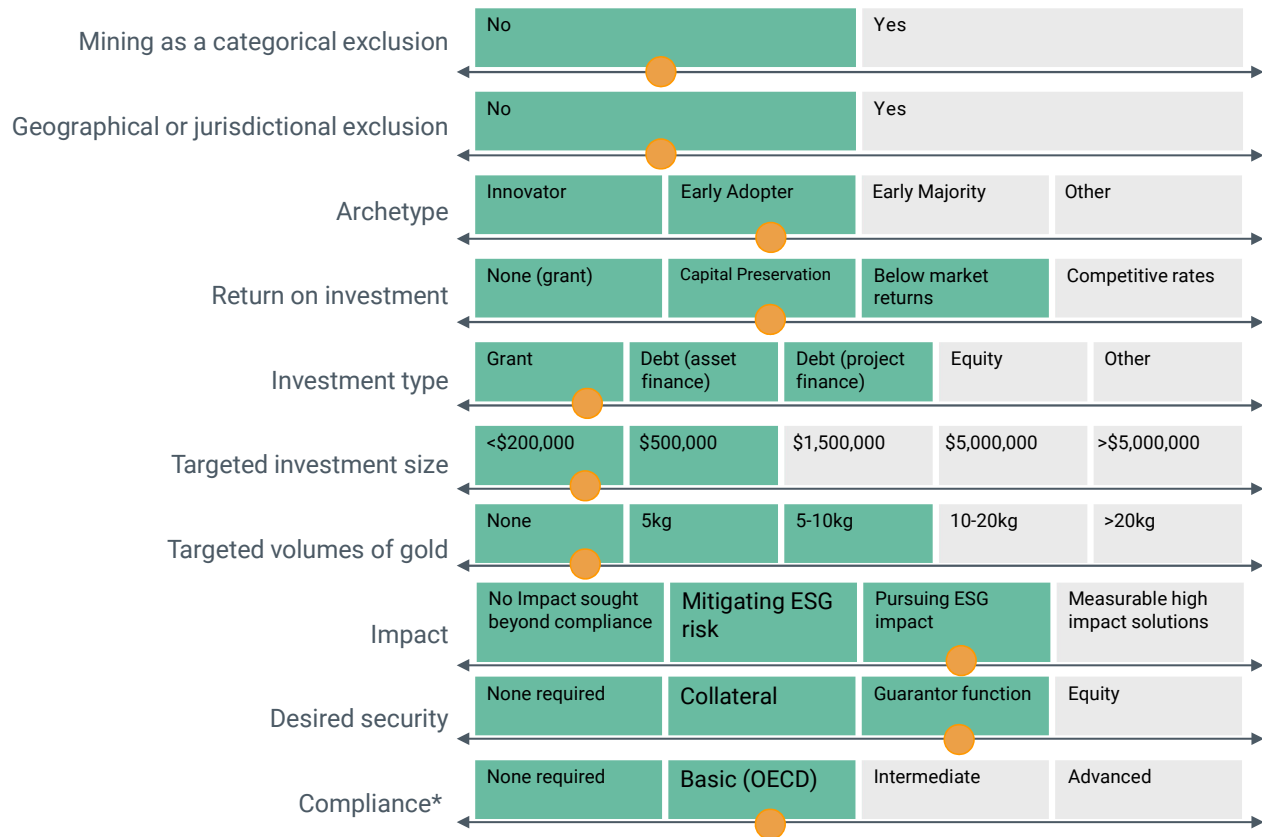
| | | | | | |
|---|---|---|---|---|---|
| Mining as a categorical exclusion | No | Yes | | | |
| Geographical or jurisdictional exclusion | No | Yes | | | |
| Archetype | Innovator | Early Adopter | Early Majority | Other | |
| Return on investment | None (grant) | Capital Preservation | Below market returns | Competitive rates | |
| Investment type | Grant | Debt (asset finance) | Debt (project finance) | Equity | Other |
| Targeted investment size | <\$200,000 | \$500,000 | \$1,500,000 | \$5,000,000 | >\$5,000,000 |
| Targeted volumes of gold | None | 5kg | 5-10kg | 10-20kg | >20kg |
| Impact | No Impact sought beyond compliance | Mitigating ESG risk | Pursuing ESG impact | Measurable high impact solutions | |
| Desired security | None required | Collateral | Guarantor function | Equity | |
| Compliance* | None required | Basic (OECD) | Intermediate | Advanced | |